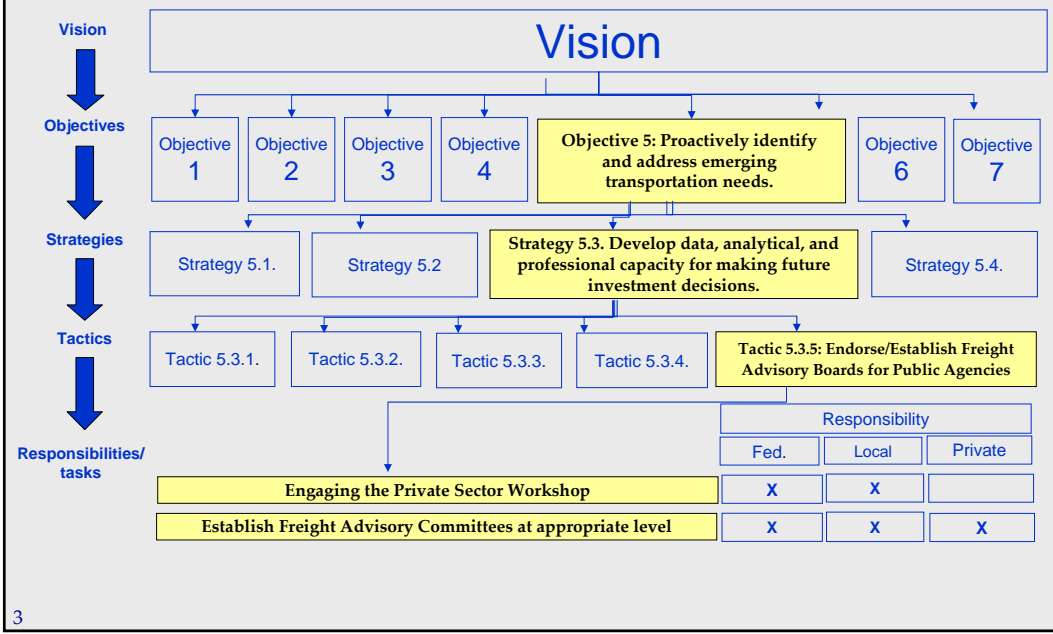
Vision

Objectives

Strategies

Tactics

Responsibilities/ tasks

Vision

Objective 1

Objective 2

Objective 3

Objective 4

Objective 5: Proactively identify and address emerging transportation needs.

Objective 6

Objective 7

Strategy 5.1.

Strategy 5.2

Strategy 5.3. Develop data, analytical, and professional capacity for making future investment decisions.

Strategy 5.4.

Tactic 5.3.1.

Tactic 5.3.2.

Tactic 5.3.3.

Tactic 5.3.4.

Tactic 5.3.5: Endorse/Establish Freight Advisory Boards for Public Agencies

| | Responsibility | | |
|---|---|---|---|
| | Fed. | Local | Private |
| Engaging the Private Sector Workshop | X | X | |
| Establish Freight Advisory Committees at appropriate level | X | X | X |

3